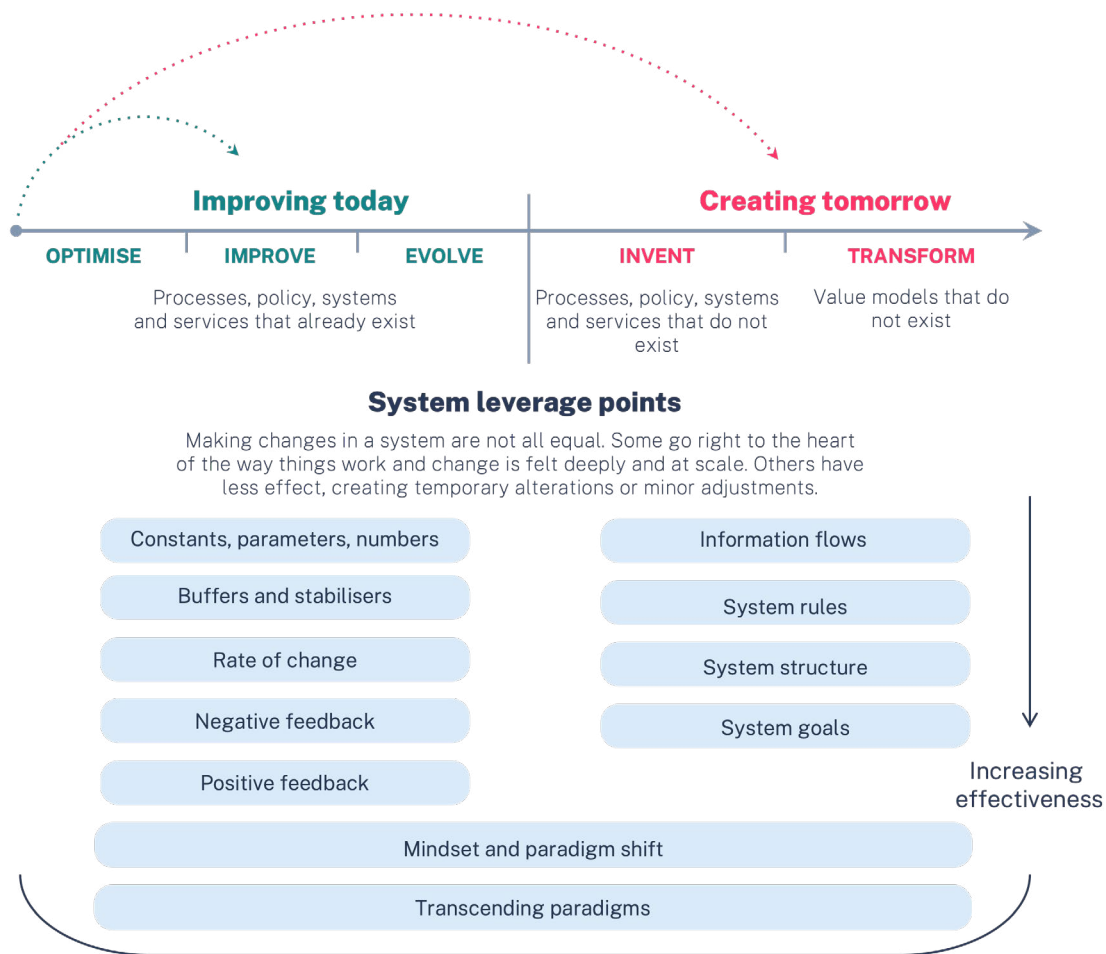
Improving today

Creating tomorrow

OPTIMISE

IMPROVE

EVOLVE

INVENT

TRANSFORM

Processes, policy, systems and services that already exist

Processes, policy, systems and services that do not exist

Value models that do not exist

System leverage points

Making changes in a system are not all equal. Some go right to the heart of the way things work and change is felt deeply and at scale. Others have less effect, creating temporary alterations or minor adjustments.

Constants, parameters, numbers

Buffers and stabilisers

Rate of change

Negative feedback

Positive feedback

Information flows

System rules

System structure

System goals

Increasing effectiveness

Mindset and paradigm shift

Transcending paradigms